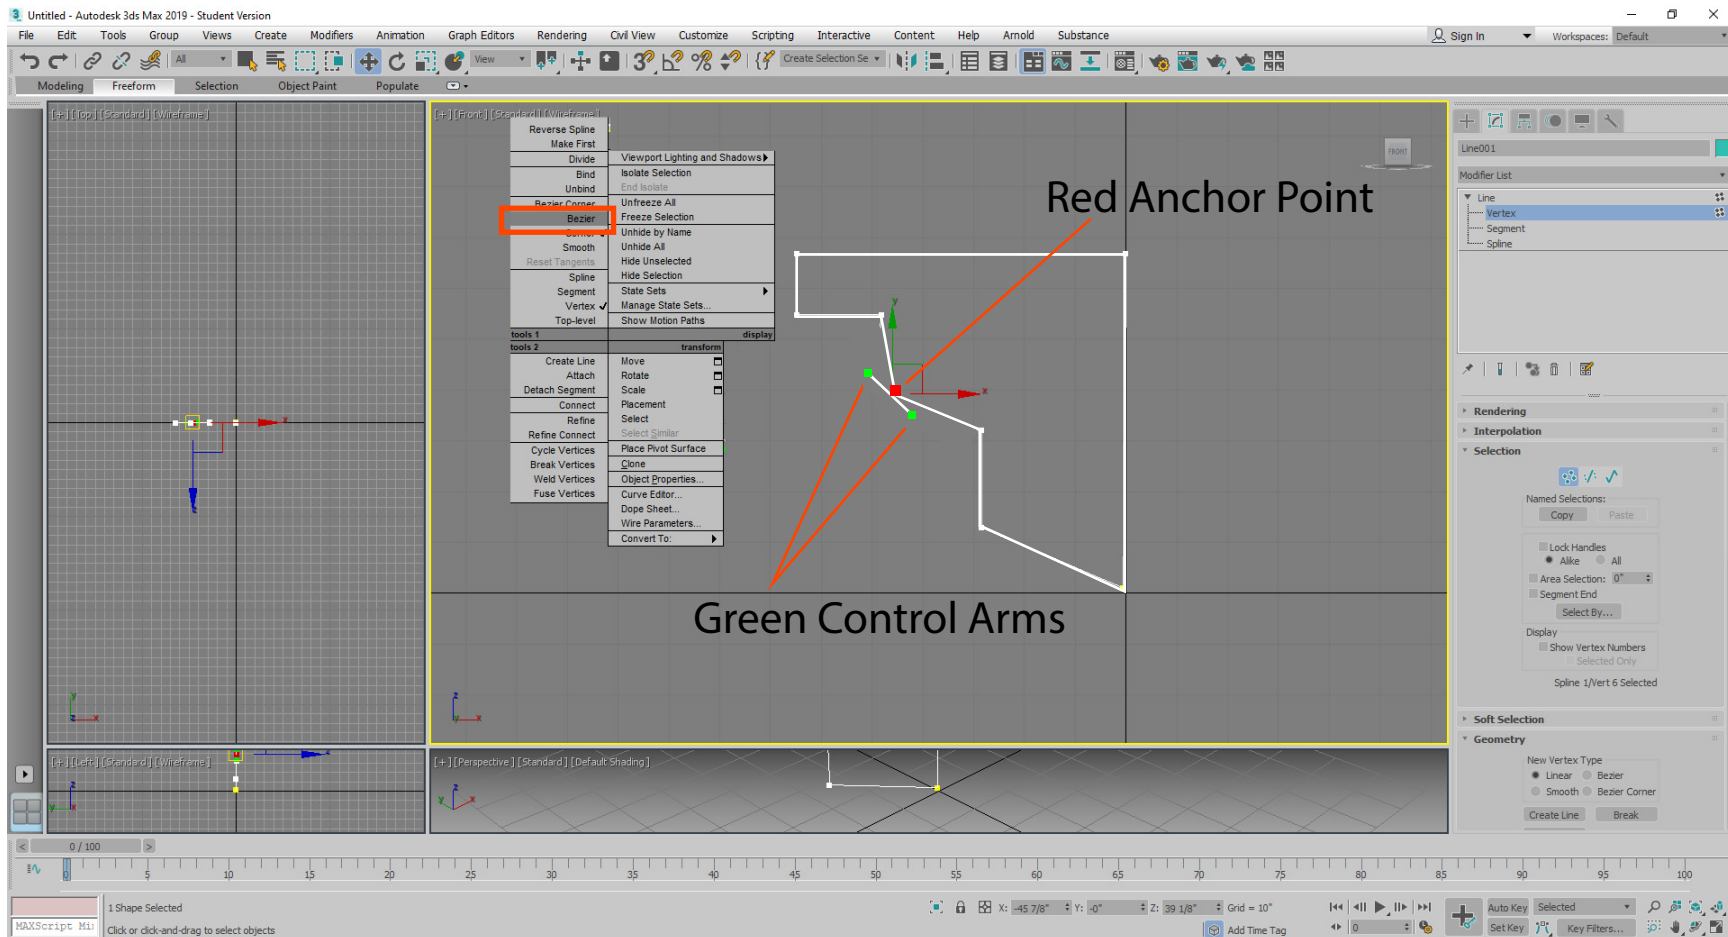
Untitled - Autodesk 3ds Max 2019 - Student Version

File Edit Tools Group Views Create Modifiers Animation Graph Editors Rendering Civil View Customize Scripting Interactive Content Help Arnold Substance

Sign In Workspaces: Default

All View Create Selection Se

Modeling Freeform Selection Object Paint Populate

[+] [Top] [Standard] [Wireframe]

[+] [Front] [Standard] [Wireframe]

Reverse Spline
Make First
Divide
Bind
Unbind
Bezier Corner
Bezier
Corner
Smooth
Reset Tangents
Spline
Segment
Vertex ✓
Top-level
tools 1
tools 2
Create Line
Attach
Detach Segment
Connect
Refine
Refine Connect
Cycle Vertices
Break Vertices
Weld Vertices
Fuse Vertices

Viewport Lighting and Shadows
Isolate Selection
End Isolate
Unfreeze All
Freeze Selection
Unhide by Name
Unhide All
Hide Unselected
Hide Selection
State Sets
Manage State Sets...
Show Motion Paths
display
transform
Move
Rotate
Scale
Placement
Select
Select Similar
Place Pivot Surface
Clone
Object Properties...
Curve Editor...
Dope Sheet...
Wire Parameters...
Convert To:

FRONT

Red Anchor Point

Green Control Arms

[+] [Left] [Standard] [Wireframe]

[+] [Perspective] [Standard] [Default Shading]

Line001
Modifier List
Line
Vertex
Segment
Spline

Rendering
Interpolation
Selection
Named Selections:
Copy Paste
Lock Handles
Alike All
Area Selection: 0"
Segment End
Select By...
Display
Show Vertex Numbers
Selected Only
Spline 1/Vert 6 Selected
Soft Selection
Geometry
New Vertex Type
Linear Bezier
Smooth Bezier Corner
Create Line Break

0 / 100

0 5 10 15 20 25 30 35 40 45 50 55 60 65 70 75 80 85 90 95 100

MAXScript Mi
1 Shape Selected
Click or click-and-drag to select objects
X: -45 7/8" Y: -0" Z: 39 1/8" Grid = 10"
Add Time Tag
Auto Key Selected
Set Key Key Filters...
0